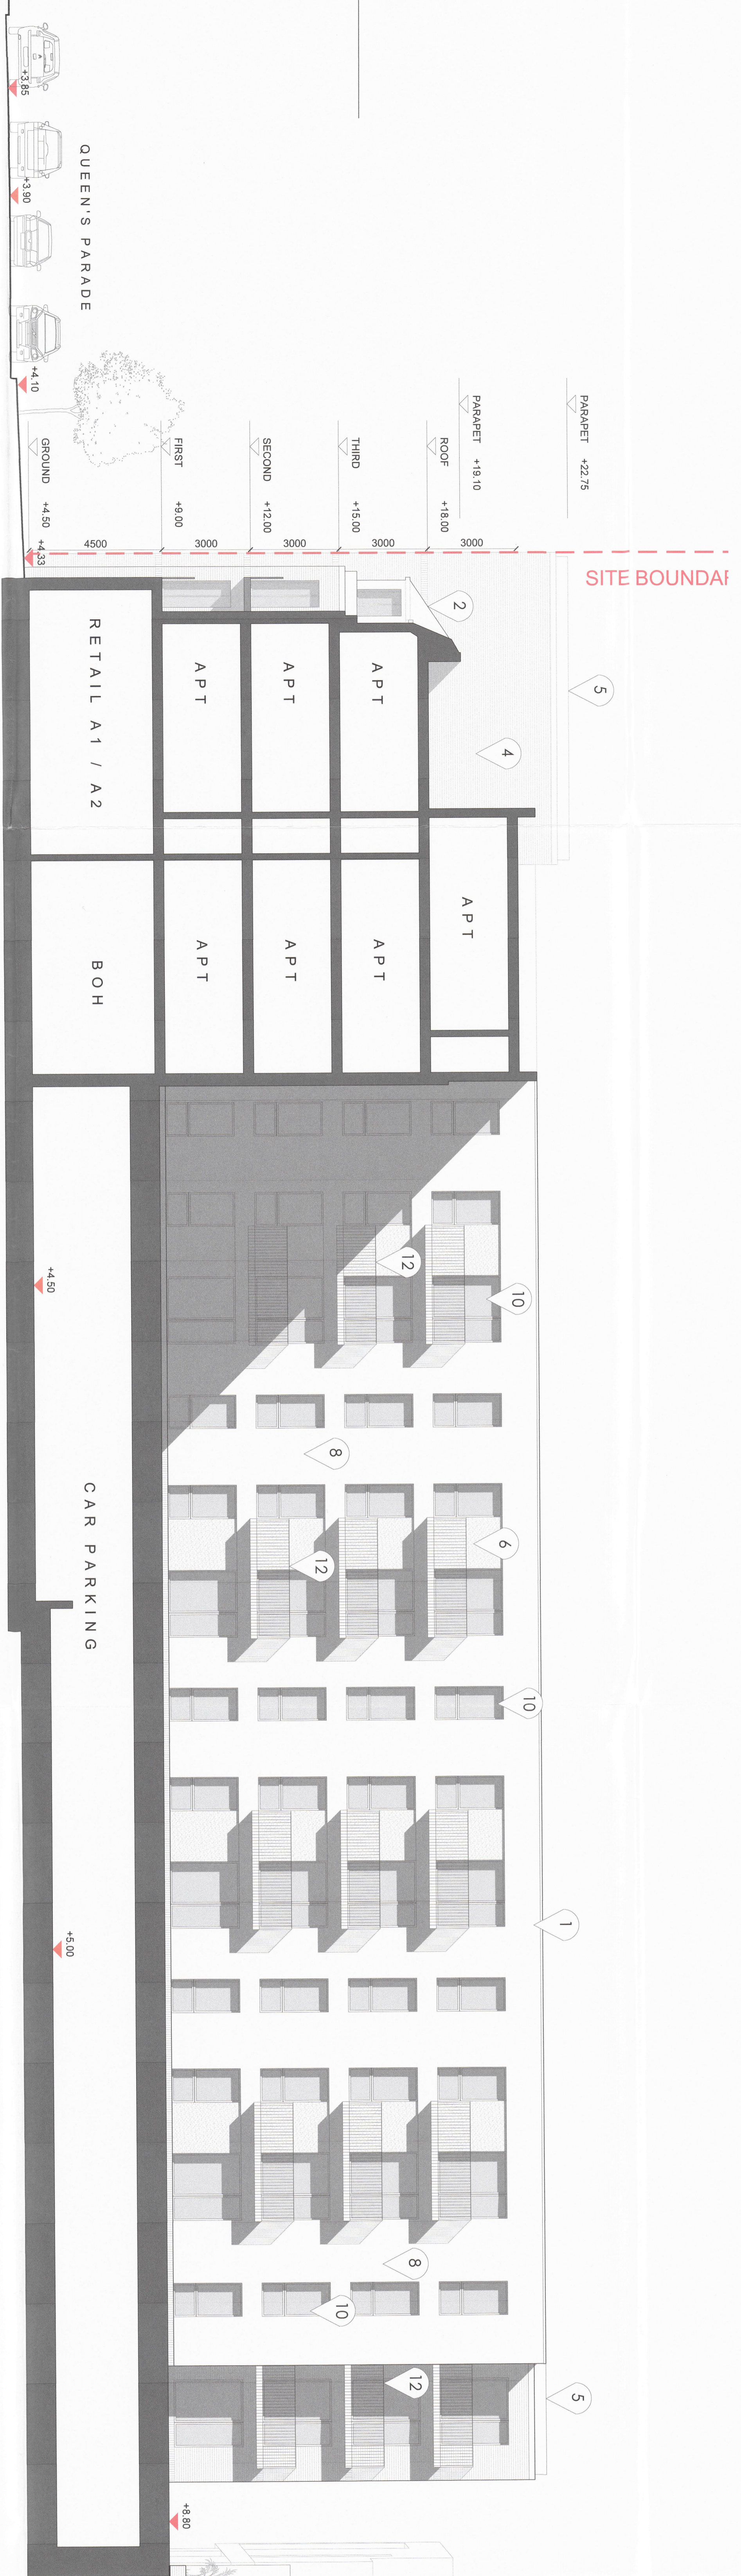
+3.85
+3.90
QUEEN'S PARADE
+4.10
GROUND +4.50
FIRST +9.00
SECOND +12.00
THIRD +15.00
ROOF +18.00
PARAPET +19.10
PARAPET +22.75
4500
3000
3000
3000
3000
+4.33
SITE BOUNDAR
2
5
4
RETAIL A1 / A2
APT
APT
APT
APT
APT
APT
APT
BOH
+4.50
12
10
8
CAR PARKING
12
6
10
1
+5.00
8
10
12
5
+8.80